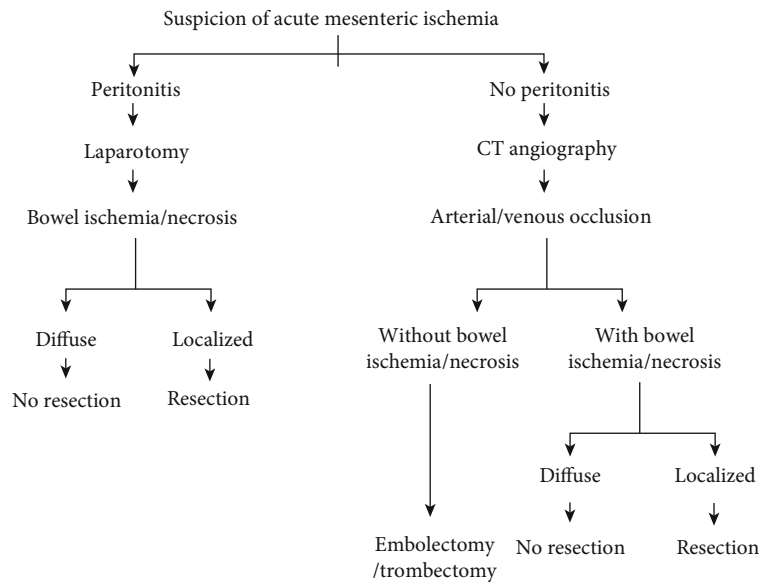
Suspicion of acute mesenteric ischemia

Peritonitis

Laparotomy

Bowel ischemia/necrosis

Diffuse

No resection

Localized

Resection

No peritonitis

CT angiography

Arterial/venous occlusion

Without bowel ischemia/necrosis

Embolectomy /trombectomy

With bowel ischemia/necrosis

Diffuse

No resection

Localized

Resection